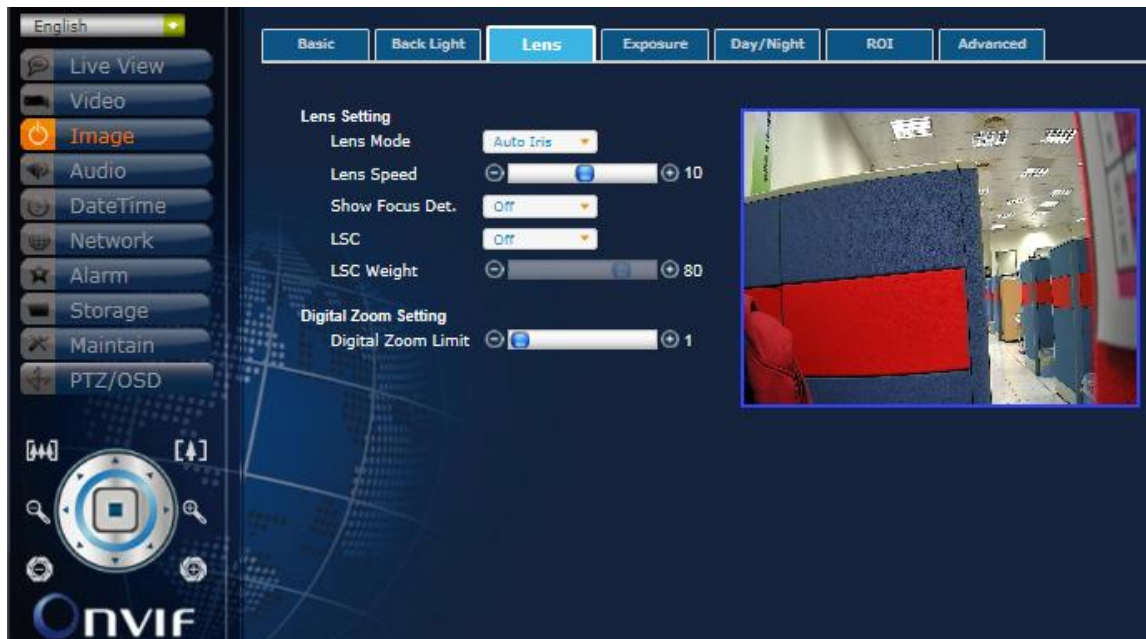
English

Live View
Video
Image
Audio
DateTime
Network
Alarm
Storage
Maintain
PTZ/OSD

ONVIF

Basic | Back Light | Lens | Exposure | Day/Night | ROI | Advanced

Lens Setting
Lens Mode Auto Iris
Lens Speed 10
Show Focus Det. Off
LSC Off
LSC Weight 80

Digital Zoom Setting
Digital Zoom Limit 1